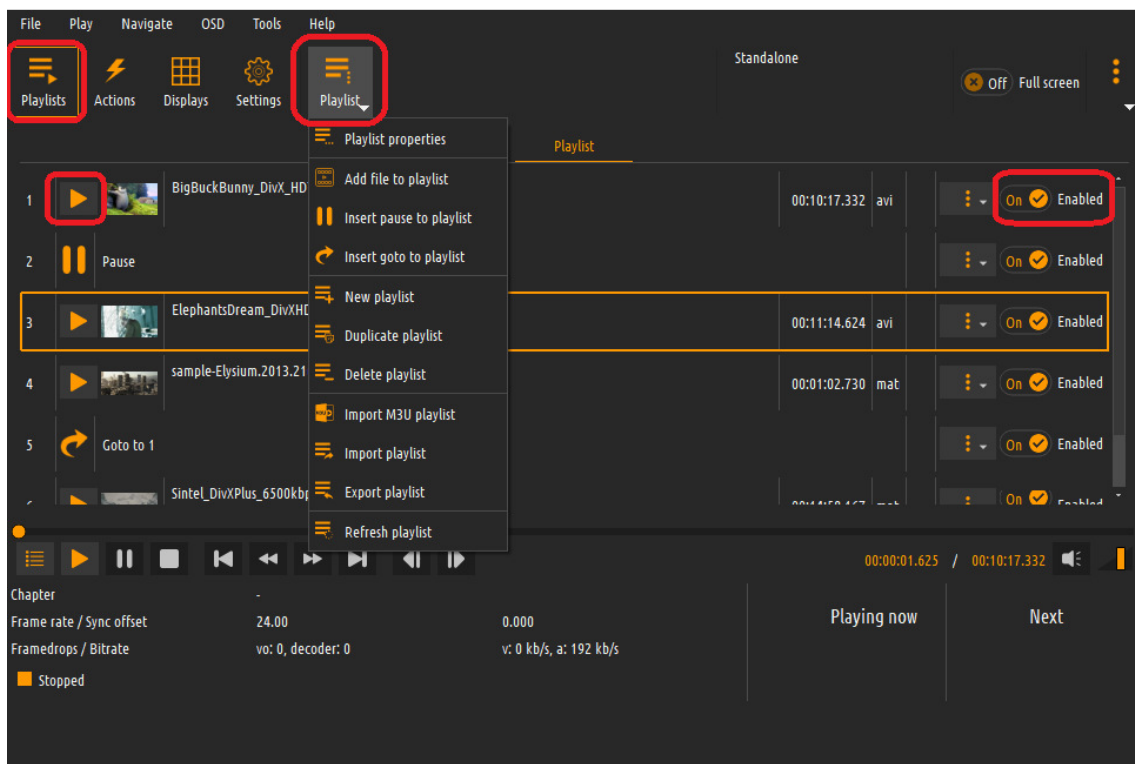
File Play Navigate OSD Tools Help

Playlists Actions Displays Settings Playlist

Standalone

Off Full screen

Playlist

Playlist properties
Add file to playlist
Insert pause to playlist
Insert goto to playlist
New playlist
Duplicate playlist
Delete playlist
Import M3U playlist
Import playlist
Export playlist
Refresh playlist

| | | | | | | |
|---|---|---|---|---|---|---|
| 1 | BigBuckBunny_DivX_HD | 00:10:17.332 | avi | On | Enabled |
| 2 | Pause | | | On | Enabled |
| 3 | ElephantsDream_DivXHD | 00:11:14.624 | avi | On | Enabled |
| 4 | sample-Elysium.2013.21 | 00:01:02.730 | mat | On | Enabled |
| 5 | Goto to 1 | | | On | Enabled |
| 6 | Sintel_DivXPlus_6500kbp | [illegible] | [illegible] | On | Enabled |

00:00:01.625 / 00:10:17.332

Chapter -
Frame rate / Sync offset 24.00 0.000
Framedrops / Bitrate vo: 0, decoder: 0 v: 0 kb/s, a: 192 kb/s
Stopped

Playing now

Next